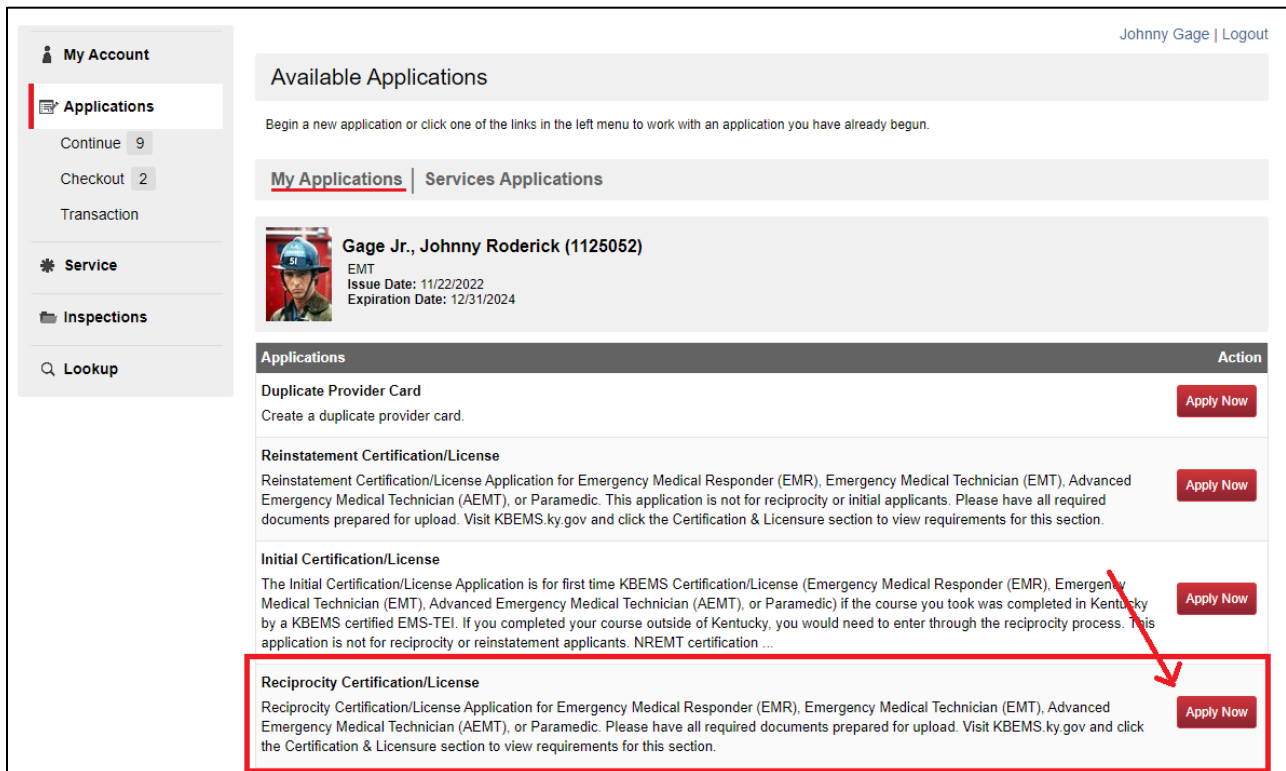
My Account

Applications

Continue 9

Checkout 2

Transaction

Service

Inspections

Lookup

Johnny Gage | Logout

Available Applications

Begin a new application or click one of the links in the left menu to work with an application you have already begun.

My Applications | Services Applications

51

Gage Jr., Johnny Roderick (1125052)
EMT
Issue Date: 11/22/2022
Expiration Date: 12/31/2024

| Applications | Action |
|---|---|
| **Duplicate Provider Card** Create a duplicate provider card. | Apply Now |
| **Reinstatement Certification/License** Reinstatement Certification/License Application for Emergency Medical Responder (EMR), Emergency Medical Technician (EMT), Advanced Emergency Medical Technician (AEMT), or Paramedic. This application is not for reciprocity or initial applicants. Please have all required documents prepared for upload. Visit KBEMS.ky.gov and click the Certification & Licensure section to view requirements for this section. | Apply Now |
| **Initial Certification/License** The Initial Certification/License Application is for first time KBEMS Certification/License (Emergency Medical Responder (EMR), Emergency Medical Technician (EMT), Advanced Emergency Medical Technician (AEMT), or Paramedic) if the course you took was completed in Kentucky by a KBEMS certified EMS-TEI. If you completed your course outside of Kentucky, you would need to enter through the reciprocity process. This application is not for reciprocity or reinstatement applicants. NREMT certification ... | Apply Now |
| **Reciprocity Certification/License** Reciprocity Certification/License Application for Emergency Medical Responder (EMR), Emergency Medical Technician (EMT), Advanced Emergency Medical Technician (AEMT), or Paramedic. Please have all required documents prepared for upload. Visit KBEMS.ky.gov and click the Certification & Licensure section to view requirements for this section. | Apply Now |